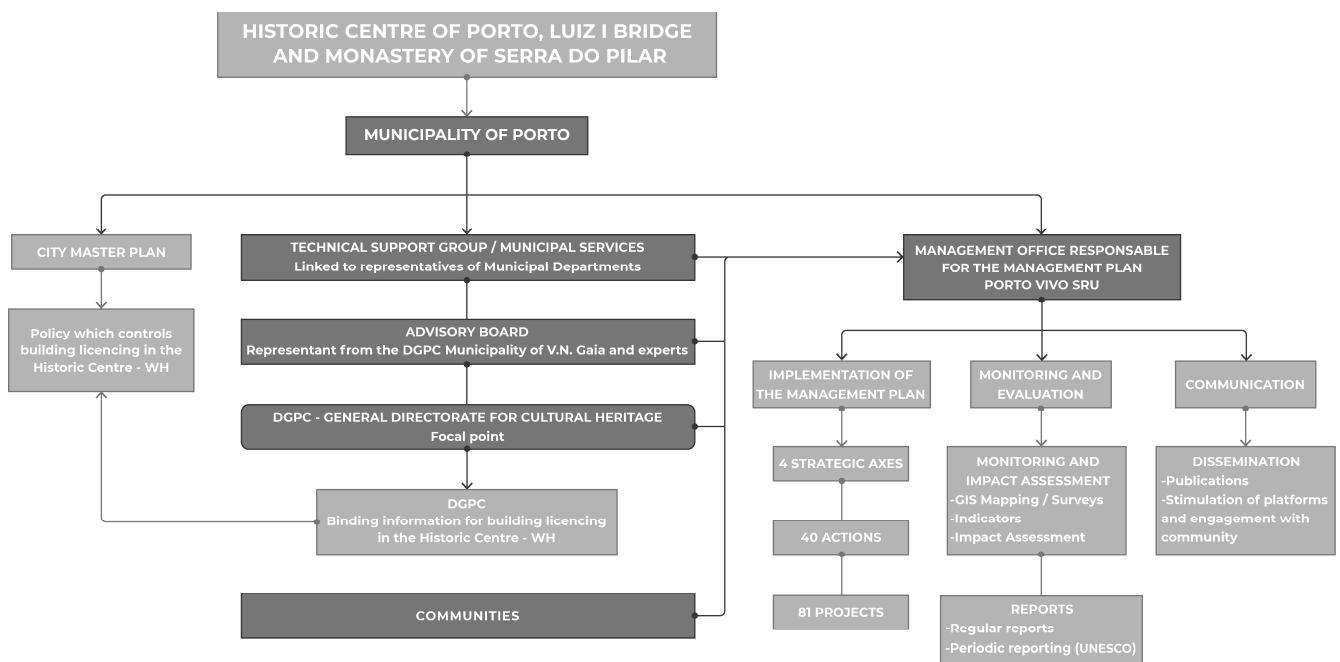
HISTORIC CENTRE OF PORTO, LUIZ I BRIDGE AND MONASTERY OF SERRA DO PILAR

MUNICIPALITY OF PORTO

CITY MASTER PLAN

Policy which controls building licencing in the Historic Centre - WH

TECHNICAL SUPPORT GROUP / MUNICIPAL SERVICES
Linked to representatives of Municipal Departments

ADVISORY BOARD
Representant from the DGPC Municipality of V.N. Gaia and experts

DGPC - GENERAL DIRECTORATE FOR CULTURAL HERITAGE
Focal point

DGPC
Binding information for building licencing in the Historic Centre - WH

COMMUNITIES

MANAGEMENT OFFICE RESPONSABLE FOR THE MANAGEMENT PLAN PORTO VIVO SRU

IMPLEMENTATION OF THE MANAGEMENT PLAN

4 STRATEGIC AXES

40 ACTIONS

81 PROJECTS

MONITORING AND EVALUATION

MONITORING AND IMPACT ASSESSMENT
-GIS Mapping / Surveys
-Indicators
-Impact Assessment

REPORTS
-Regular reports
-Periodic reporting (UNESCO)

COMMUNICATION

DISSEMINATION
-Publications
-Stimulation of platforms and engagement with community